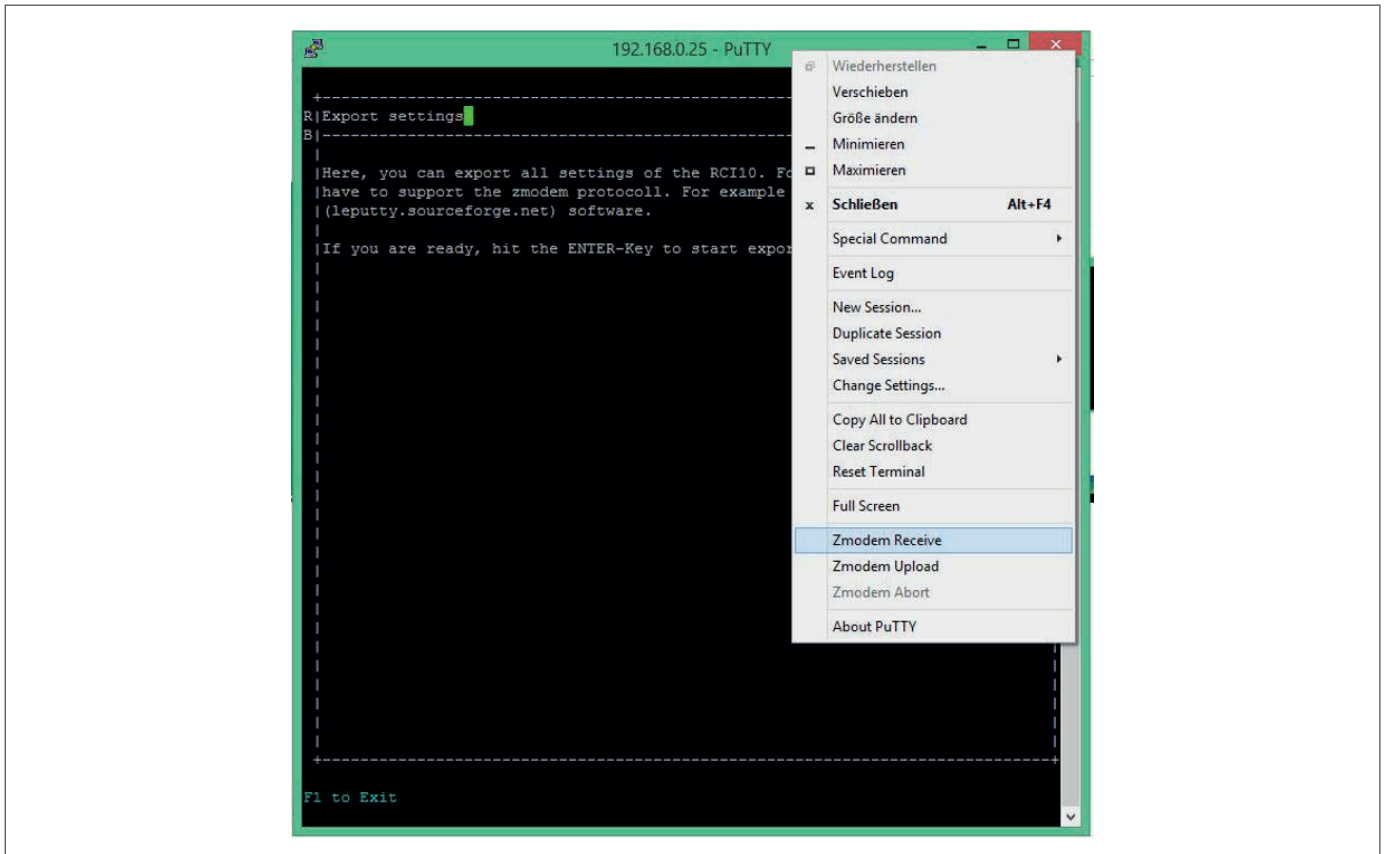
192.168.0.25 - PuTTY

R|Export settings
B|

|Here, you can export all settings of the RCI10. Fo
|have to support the zmodem protocoll. For example
|(leputty.sourceforge.net) software.

|If you are ready, hit the ENTER-Key to start expor

F1 to Exit

Wiederherstellen
Verschieben
Größe ändern
Minimieren
Maximieren
Schließen Alt+F4
Special Command
Event Log
New Session...
Duplicate Session
Saved Sessions
Change Settings...
Copy All to Clipboard
Clear Scrollback
Reset Terminal
Full Screen
Zmodem Receive
Zmodem Upload
Zmodem Abort
About PuTTY